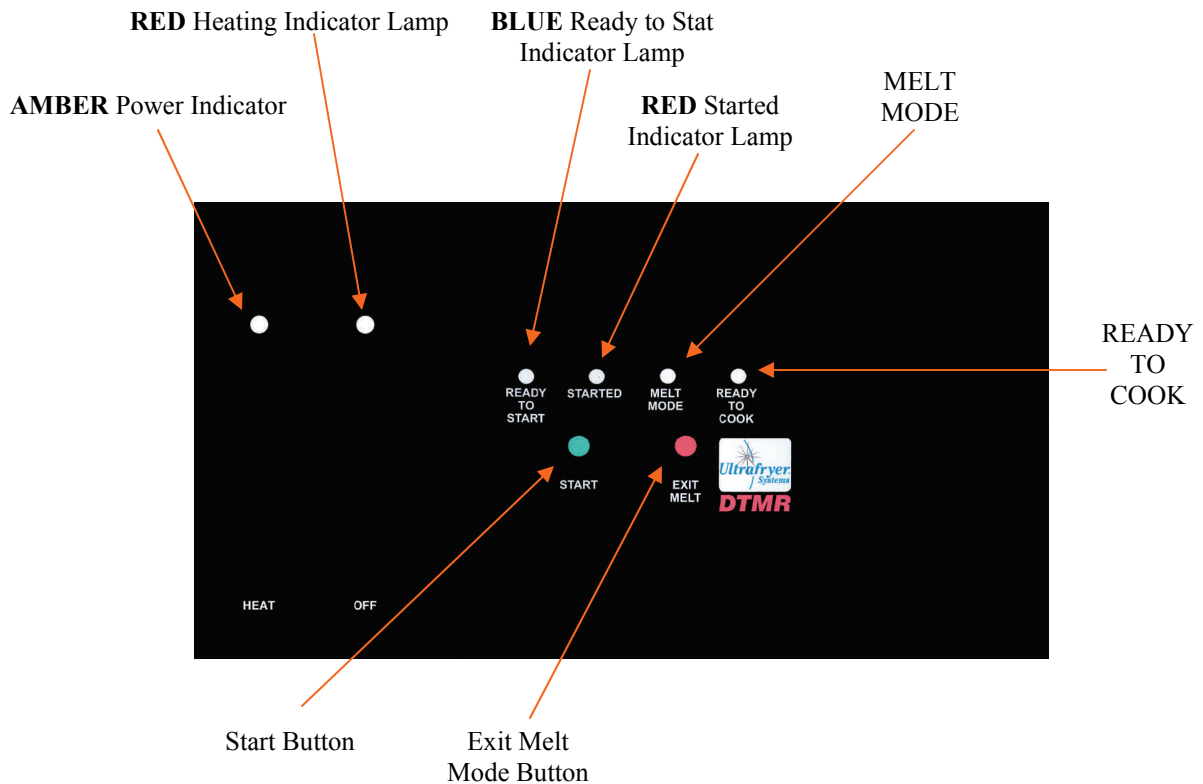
**RED** Heating Indicator Lamp

**BLUE** Ready to Stat Indicator Lamp

**AMBER** Power Indicator

**RED** Started Indicator Lamp

MELT MODE

READY TO COOK

READY TO START

STARTED

MELT MODE

READY TO COOK

START

EXIT MELT

Ultrafryer Systems

DTMR

HEAT

OFF

Start Button

Exit Melt Mode Button